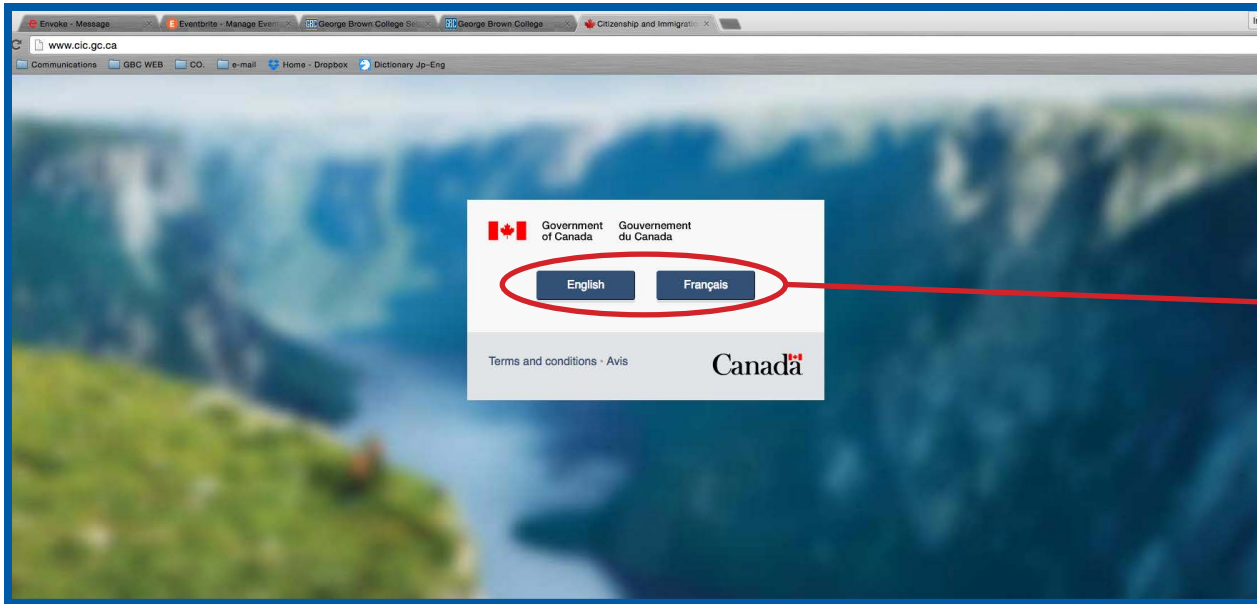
Envoke - Message
Eventbrite - Manage Event
George Brown College Se
George Brown College
Citizenship and Immigratio

www.cic.gc.ca

Communications
GBC WEB
CO.
e-mail
Home - Dropbox
Dictionary Jp-Eng

Government of Canada
Gouvernement du Canada

English
Français

Terms and conditions · Avis

Canada